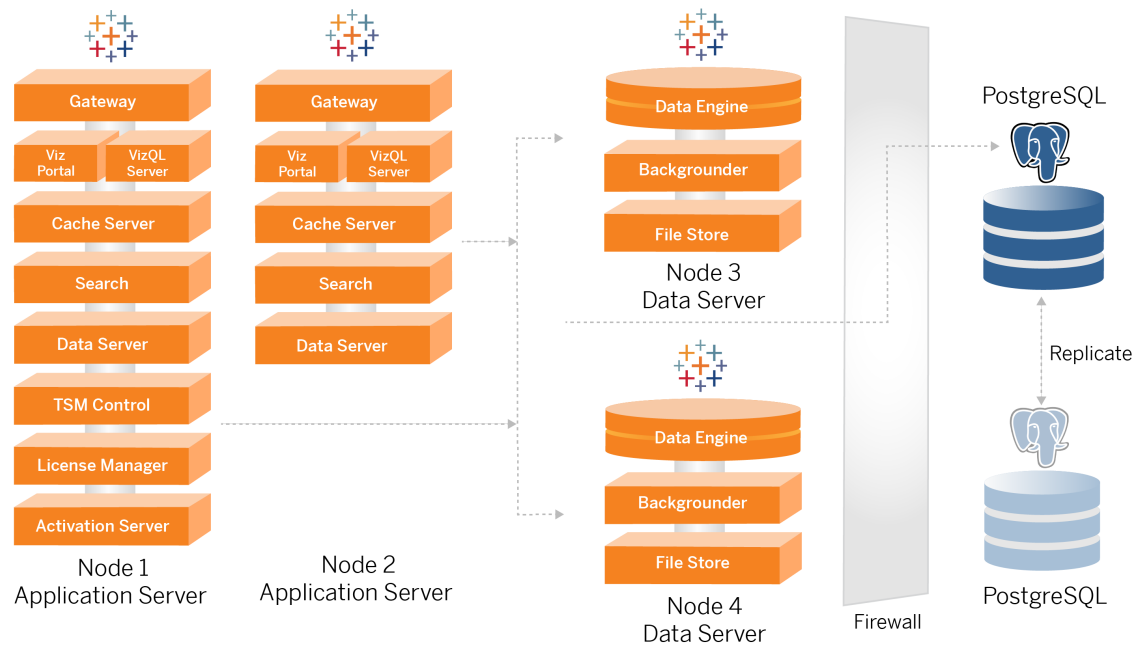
Gateway

Viz Portal

VizQL Server

Cache Server

Search

Data Server

TSM Control

License Manager

Activation Server

Node 1
Application Server

Gateway

Viz Portal

VizQL Server

Cache Server

Search

Data Server

Node 2
Application Server

Data Engine

Backgrounder

File Store

Node 3
Data Server

Data Engine

Backgrounder

File Store

Node 4
Data Server

Firewall

PostgreSQL

Replicate

PostgreSQL